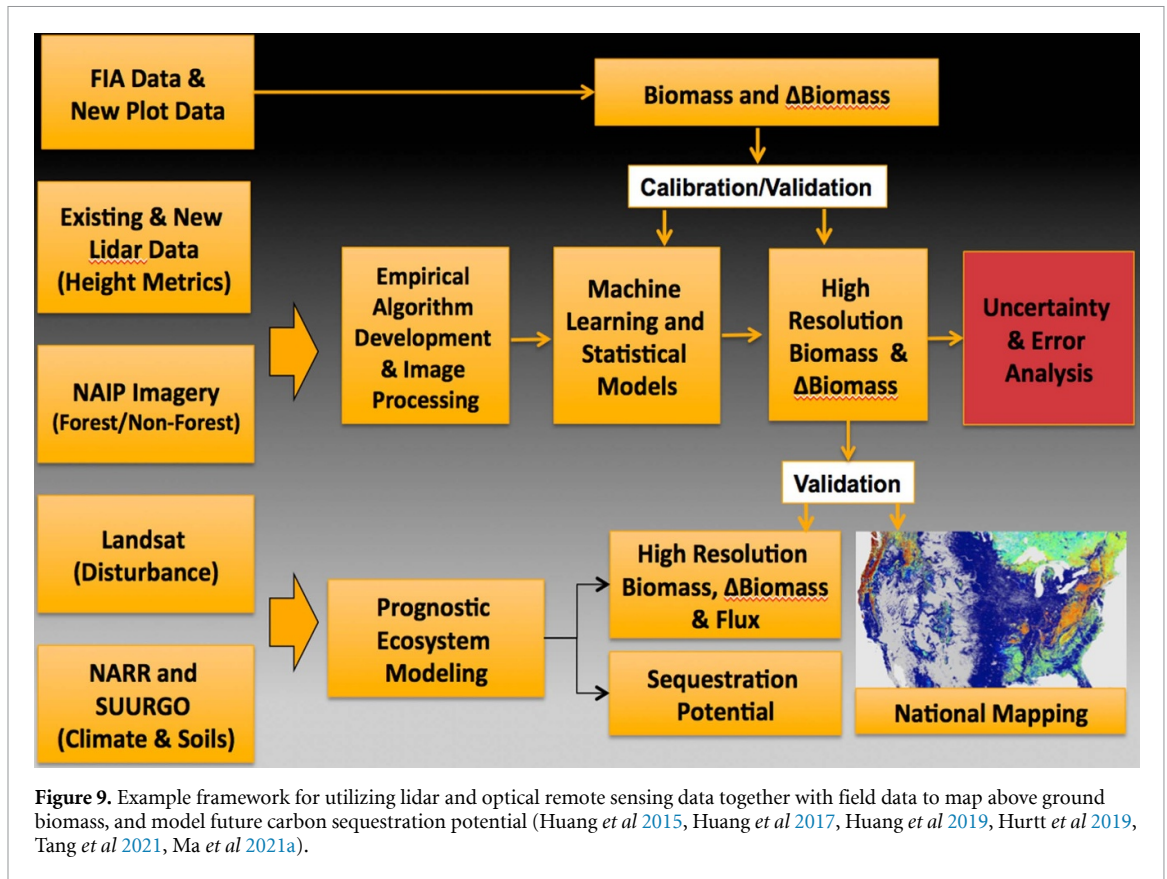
FIA Data & New Plot Data

Biomass and ΔBiomass

Calibration/Validation

Existing & New Lidar Data (Height Metrics)

NAIP Imagery (Forest/Non-Forest)

Empirical Algorithm Development & Image Processing

Machine Learning and Statistical Models

High Resolution Biomass & ΔBiomass

Uncertainty & Error Analysis

Validation

Landsat (Disturbance)

NARR and SUURGO (Climate & Soils)

Prognostic Ecosystem Modeling

High Resolution Biomass, ΔBiomass & Flux

Sequestration Potential

National Mapping

**Figure 9.** Example framework for utilizing lidar and optical remote sensing data together with field data to map above ground biomass, and model future carbon sequestration potential (Huang *et al* 2015, Huang *et al* 2017, Huang *et al* 2019, Hurtt *et al* 2019, Tang *et al* 2021, Ma *et al* 2021a).